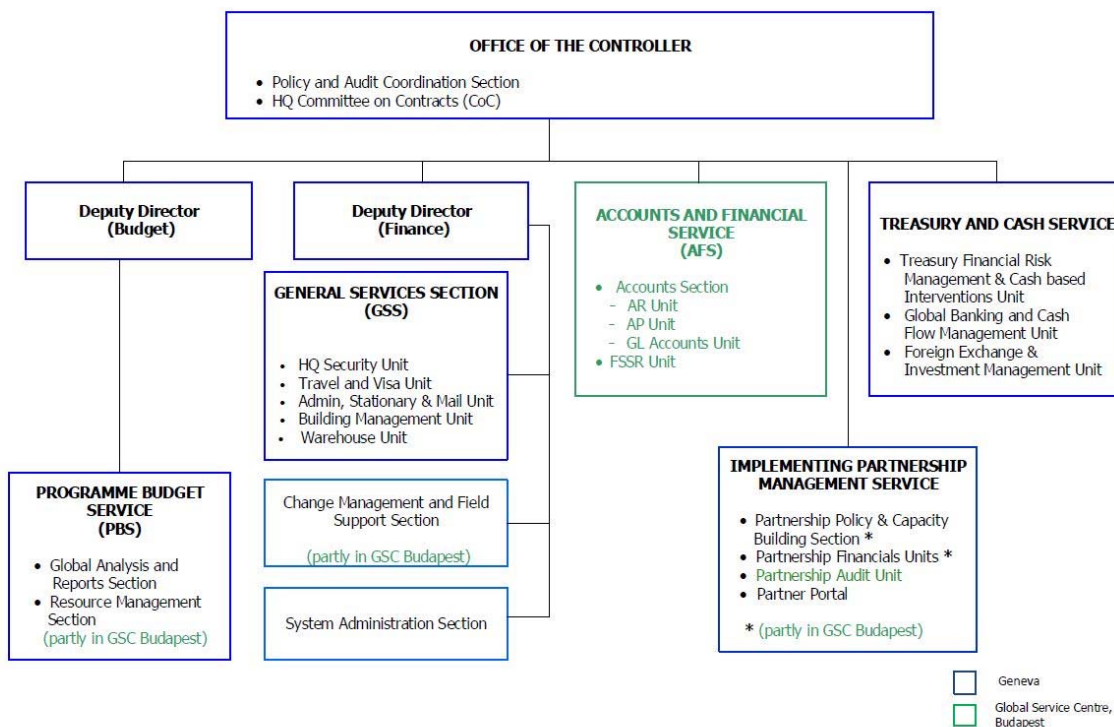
OFFICE OF THE CONTROLLER

• Policy and Audit Coordination Section
• HQ Committee on Contracts (CoC)

Deputy Director
(Budget)

Deputy Director
(Finance)

ACCOUNTS AND FINANCIAL SERVICE
(AFS)

• Accounts Section
- AR Unit
- AP Unit
- GL Accounts Unit
• FSSR Unit

TREASURY AND CASH SERVICE

• Treasury Financial Risk Management & Cash based Interventions Unit
• Global Banking and Cash Flow Management Unit
• Foreign Exchange & Investment Management Unit

GENERAL SERVICES SECTION
(GSS)

• HQ Security Unit
• Travel and Visa Unit
• Admin, Stationary & Mail Unit
• Building Management Unit
• Warehouse Unit

Change Management and Field Support Section

(partly in GSC Budapest)

System Administration Section

PROGRAMME BUDGET SERVICE
(PBS)

• Global Analysis and Reports Section
• Resource Management Section
(partly in GSC Budapest)

IMPLEMENTING PARTNERSHIP MANAGEMENT SERVICE

• Partnership Policy & Capacity Building Section *
• Partnership Financials Units *
• Partnership Audit Unit
• Partner Portal

* (partly in GSC Budapest)

Geneva
Global Service Centre, Budapest